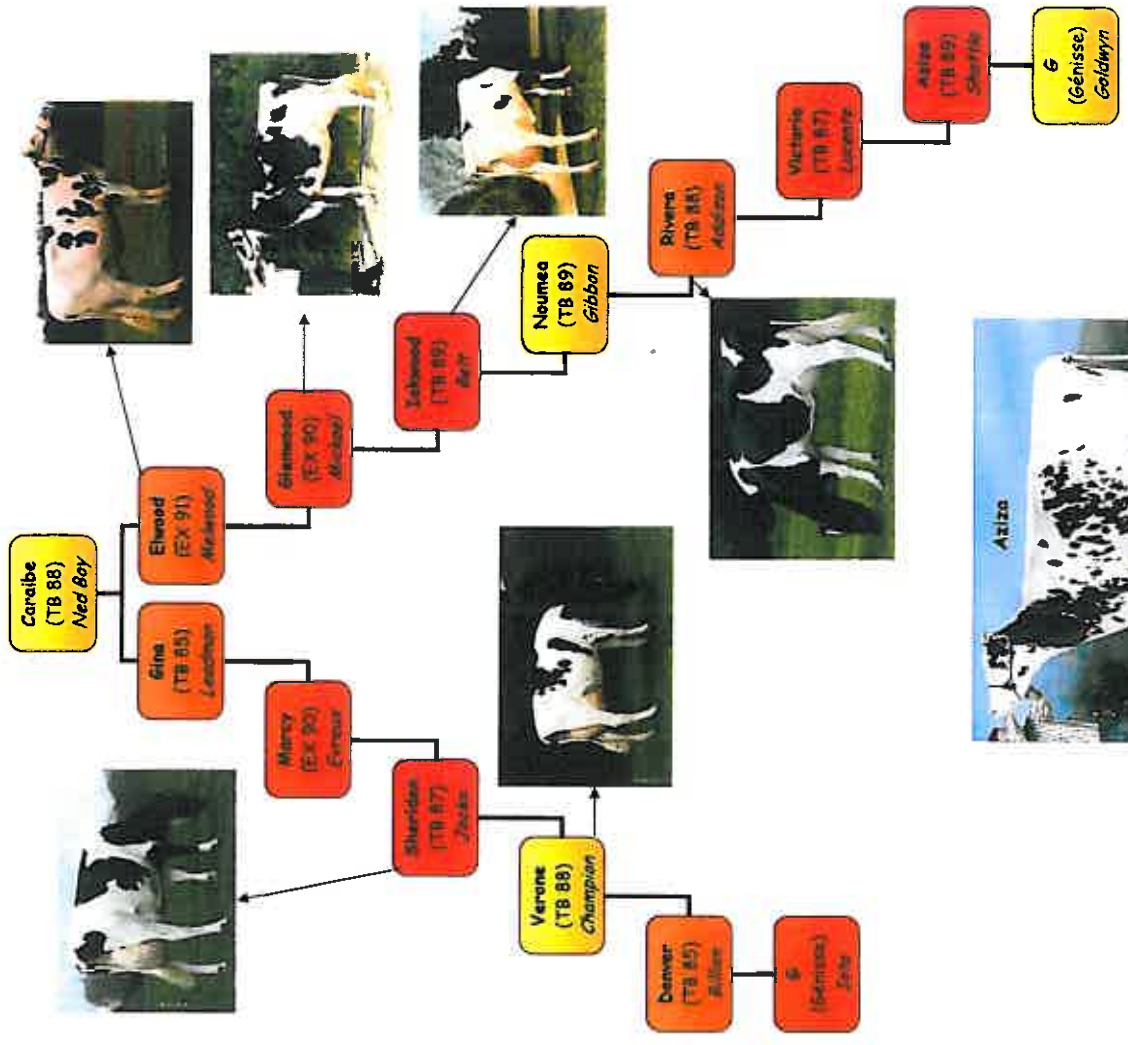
Caraibe
(TB 88)
Ned Boy

Gina
(TB 85)
Leadman

Elwood
(EX 91)
Mattwood

Marcy
(EX 90)
Fereux

Glenwood
(EX 90)
Mtoto

Inlewood
(TB 89)
Bolt

Sheridan
(TB 87)
Jocko

Noumea
(TB 89)
Gibbon

Rivera
(TB 88)
Addison

Verone
(TB 88)
Champion

Victoria
(TB 87)
Laurent

Aziza
(TB 89)
Shottle

Denver
(TB 85)
Billion

G
(Génisse)
Goldwyn

G
(Génisse)
Jolo

Aziza